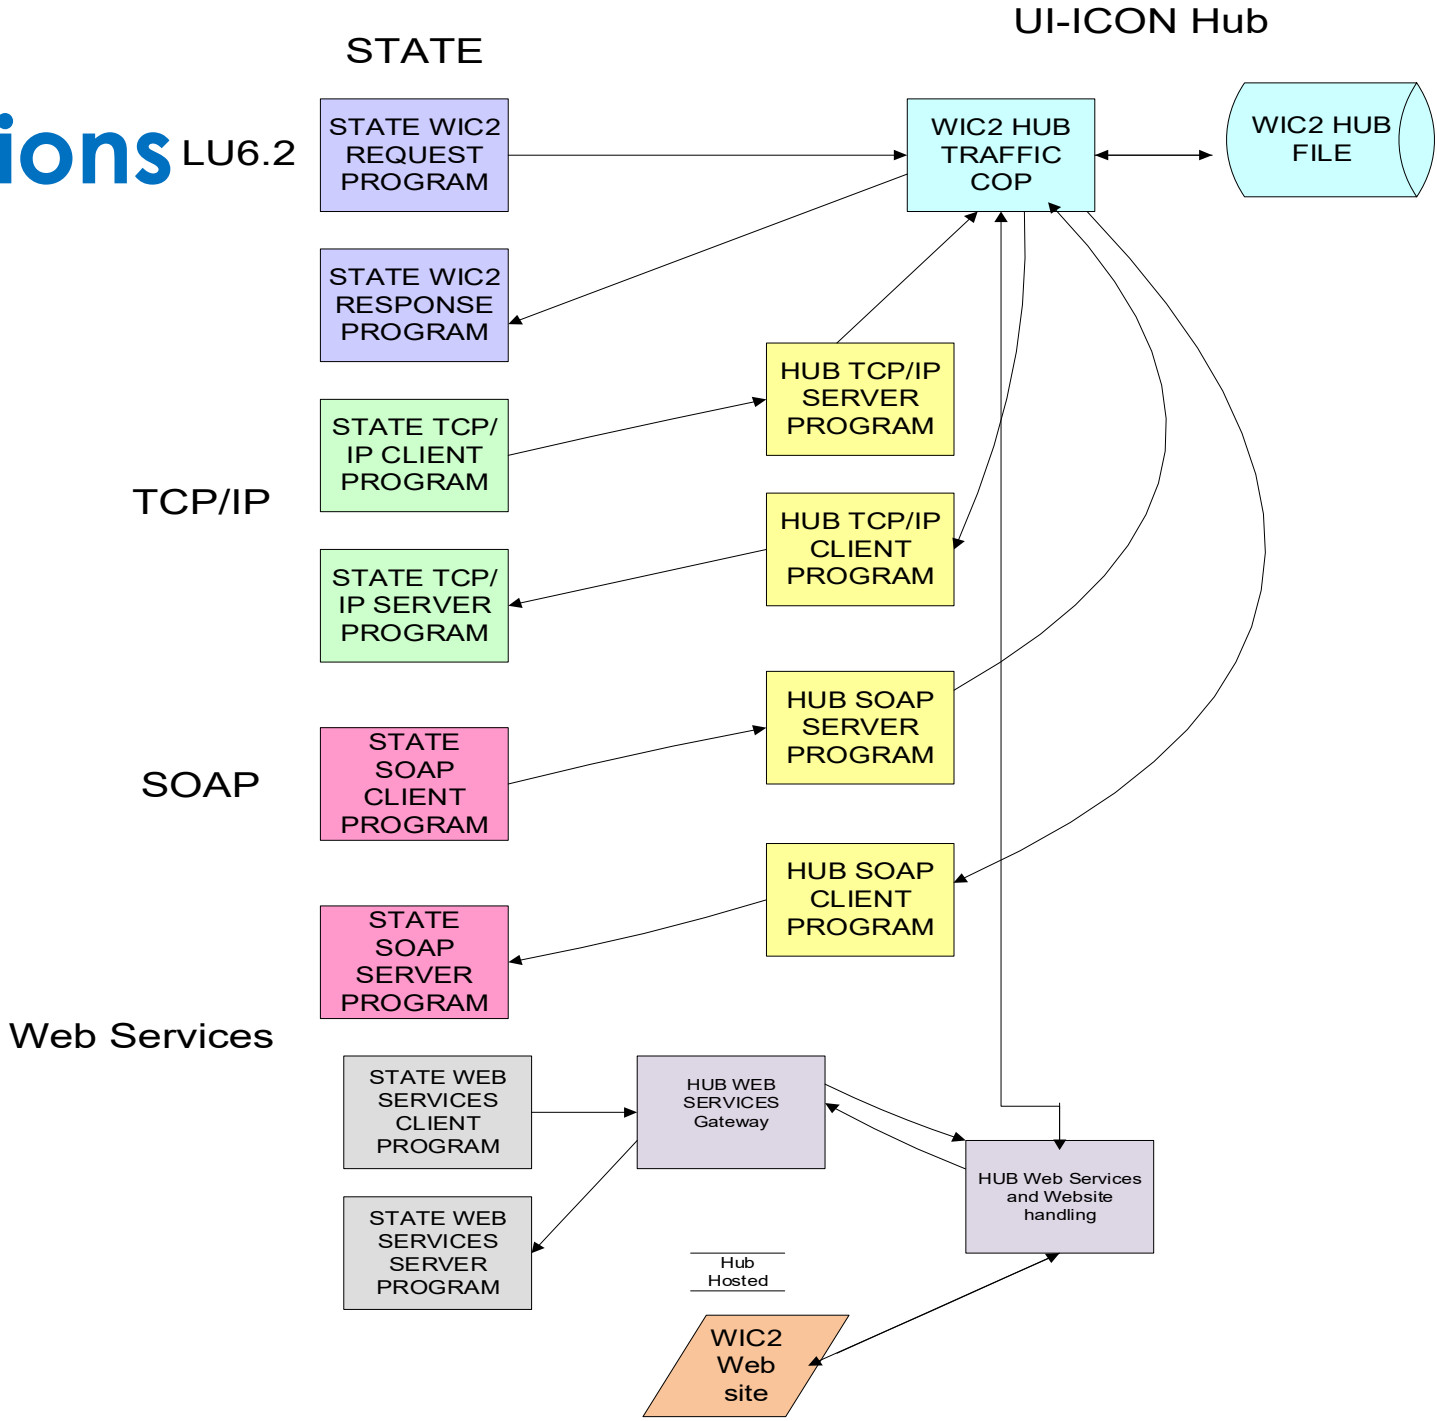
UI-ICON Hub

STATE

ions LU6.2

STATE WIC2 REQUEST PROGRAM

WIC2 HUB TRAFFIC COP

WIC2 HUB FILE

STATE WIC2 RESPONSE PROGRAM

HUB TCP/IP SERVER PROGRAM

STATE TCP/IP CLIENT PROGRAM

TCP/IP

HUB TCP/IP CLIENT PROGRAM

STATE TCP/IP SERVER PROGRAM

HUB SOAP SERVER PROGRAM

SOAP

STATE SOAP CLIENT PROGRAM

HUB SOAP CLIENT PROGRAM

STATE SOAP SERVER PROGRAM

Web Services

STATE WEB SERVICES CLIENT PROGRAM

HUB WEB SERVICES Gateway

HUB Web Services and Website handling

STATE WEB SERVICES SERVER PROGRAM

Hub Hosted

WIC2 Web site